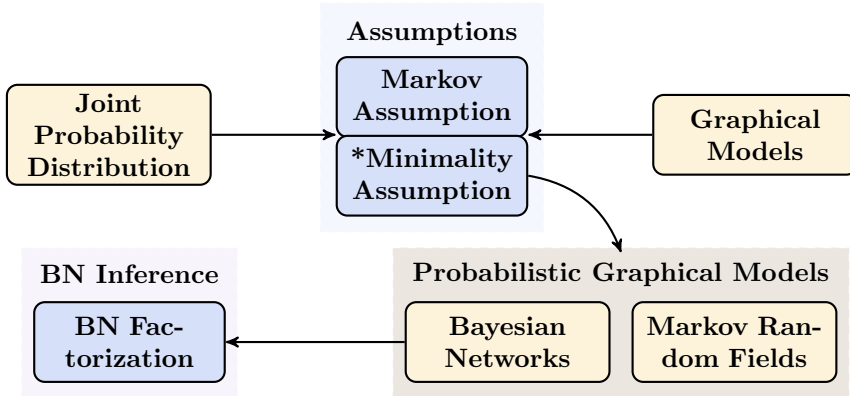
Assumptions

Markov Assumption

*Minimality Assumption

Joint Probability Distribution

Graphical Models

BN Inference

BN Factorization

Probabilistic Graphical Models

Bayesian Networks

Markov Random Fields